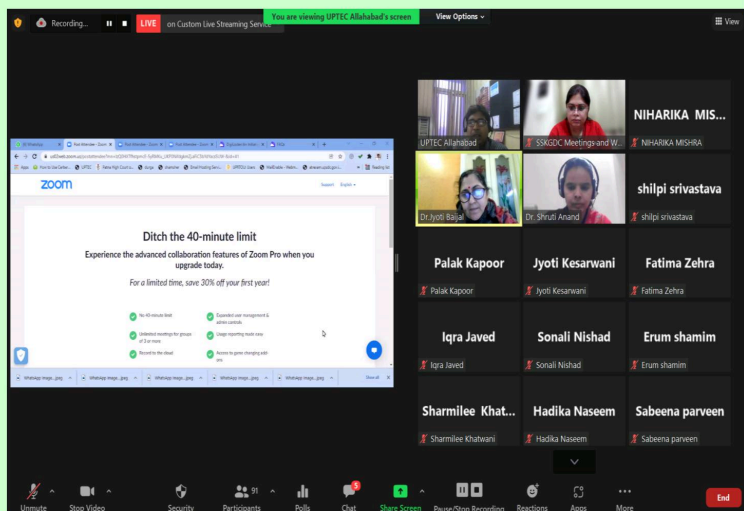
Recording...
LIVE on Custom Live Streaming Service
You are viewing UPTEC Allahabad's screen
View Options
View

zoom
Support English
Ditch the 40-minute limit
Experience the advanced collaboration features of Zoom Pro when you upgrade today.
For a limited time, save 30% off your first year!
No 40-minute limit
Expanded user management & admin controls
Unlimited meetings for groups of 3 or more
Usage reporting must view
Record to the cloud
Access to game changing add-ons
WhatsApp Image....jpeg
WhatsApp Image....jpeg
WhatsApp Image....jpeg
WhatsApp Image....jpeg
WhatsApp Image....jpeg
Show all

UPTEC Allahabad
SSKGDC Meetings and W...
NIHARIKA MIS...
NIHARIKA MISHRA
Dr.Jyoti Bajal
Dr. Shruti Anand
shilpi srivastava
shilpi srivastava
Palak Kapoor
Palak Kapoor
Jyoti Kesarwani
Jyoti Kesarwani
Fatima Zehra
Fatima Zehra
Iqra Javed
Iqra Javed
Sonali Nishad
Sonali Nishad
Erum shamim
Erum shamim
Sharmilee Khat...
Sharmilee Khatwani
Hadika Naseem
Hadika Naseem
Sabeena parveen
Sabeena parveen

Unmute
Stop Video
Security
91
Participants
Polls
5
Chat
Share Screen
Pause/Stop Recording
Reactions
Apps
More
End